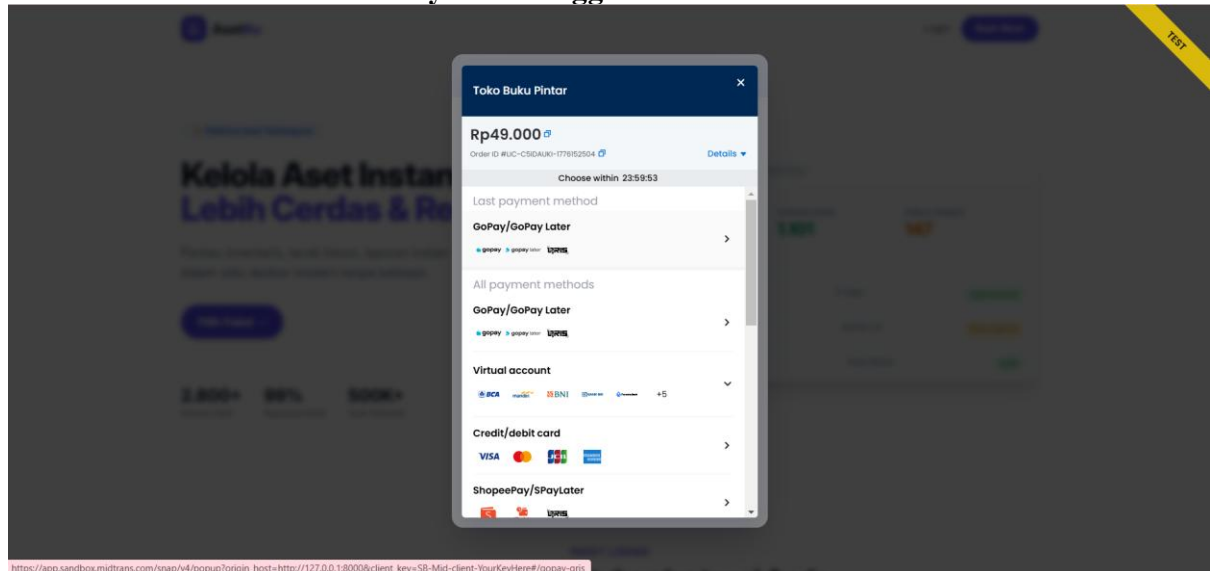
TEST

Kelola Aset Instan
Lebih Cerdas & Re

2.800+ 98% 500K+

Toko Buku Pintar

×

Rp49.000

Order ID #UC-C5IDAUKI-1776152504

Details ▾

Choose within 23:59:53

Last payment method

GoPay/GoPay Later

gopay gopay later QRIS

All payment methods

GoPay/GoPay Later

gopay gopay later QRIS

Virtual account

BCA mandiri BNI +5

Credit/debit card

VISA JCB

ShopeePay/SPayLater

QRIS

https://app.sandbox.midtrans.com/snap/v4/popup?origin_host=http://127.0.0.1:8000&client_key=SB-Mid-client-YourKeyHere#/gopay-qris